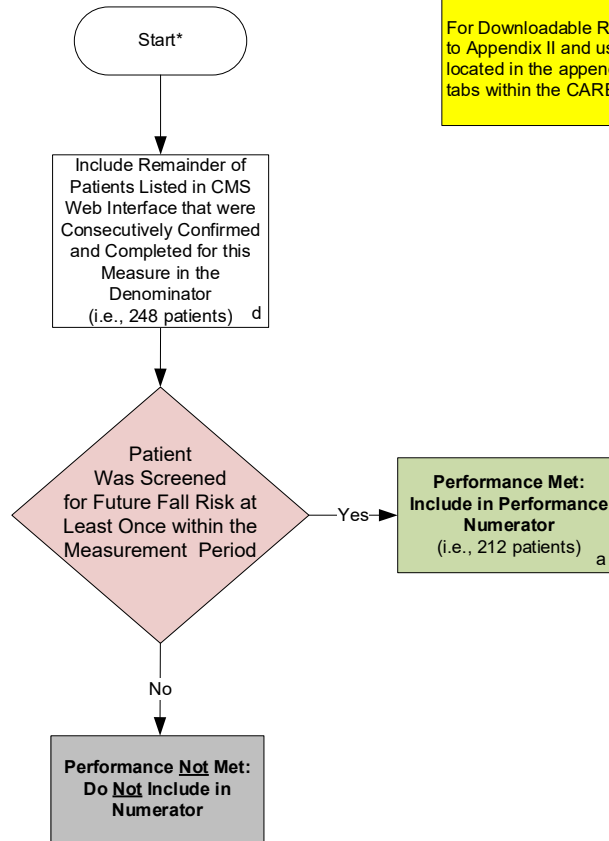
Start*

For Downloadable R
to Appendix II and us
located in the appenc
tabs within the CARE

Include Remainder of Patients Listed in CMS Web Interface that were Consecutively Confirmed and Completed for this Measure in the Denominator (i.e., 248 patients) d

Patient Was Screened for Future Fall Risk at Least Once within the Measurement Period

Yes

Performance Met: Include in Performance Numerator (i.e., 212 patients) a

No

Performance Not Met: Do Not Include in Numerator